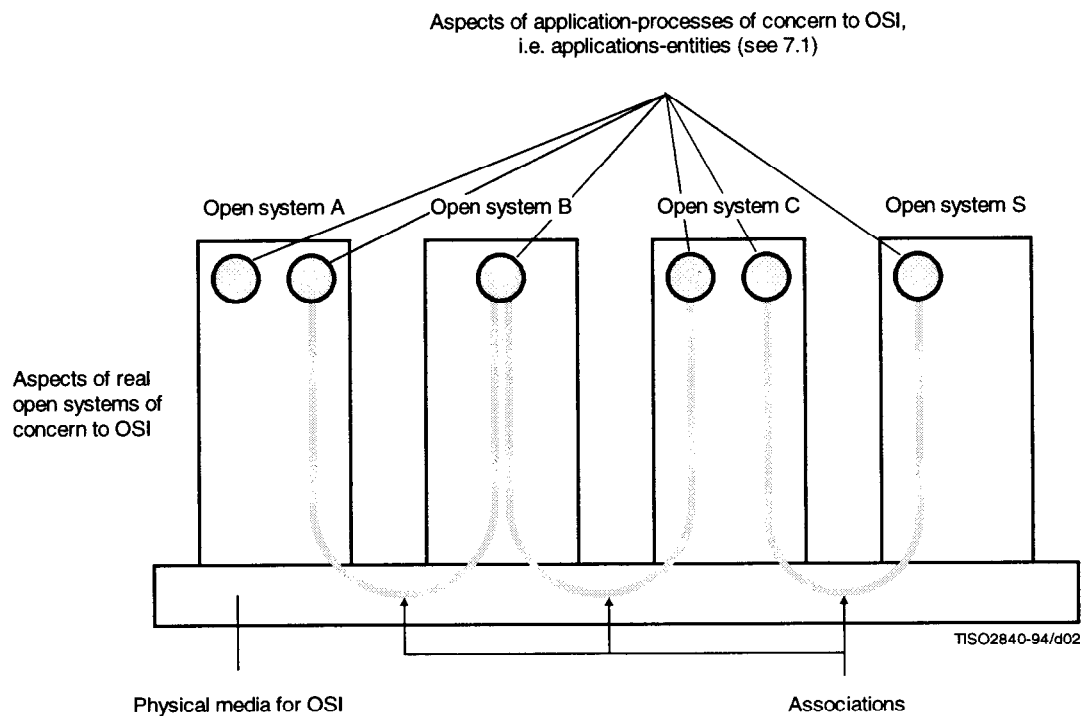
Aspects of application-processes of concern to OSI, i.e. applications-entities (see 7.1)

Open system A

Open system B

Open system C

Open system S

Aspects of real open systems of concern to OSI

TISO2840-94/d02

Physical media for OSI

Associations